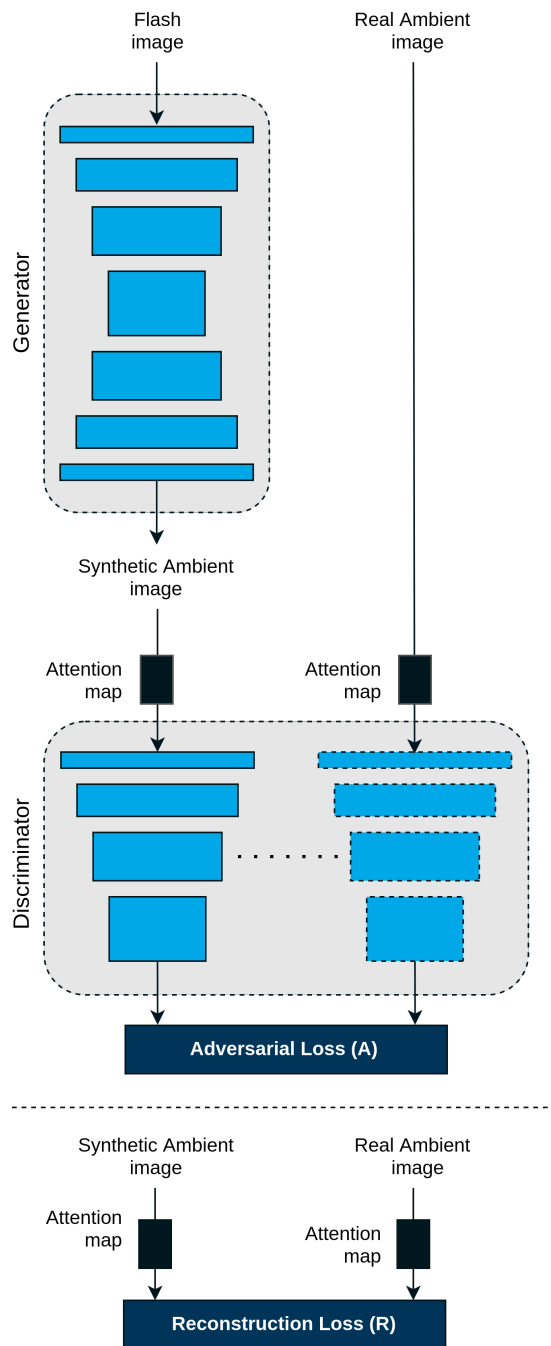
Flash image

Real Ambient image

Generator

Synthetic Ambient image

Attention map

Attention map

Discriminator

Adversarial Loss (A)

Synthetic Ambient image

Real Ambient image

Attention map

Attention map

Reconstruction Loss (R)